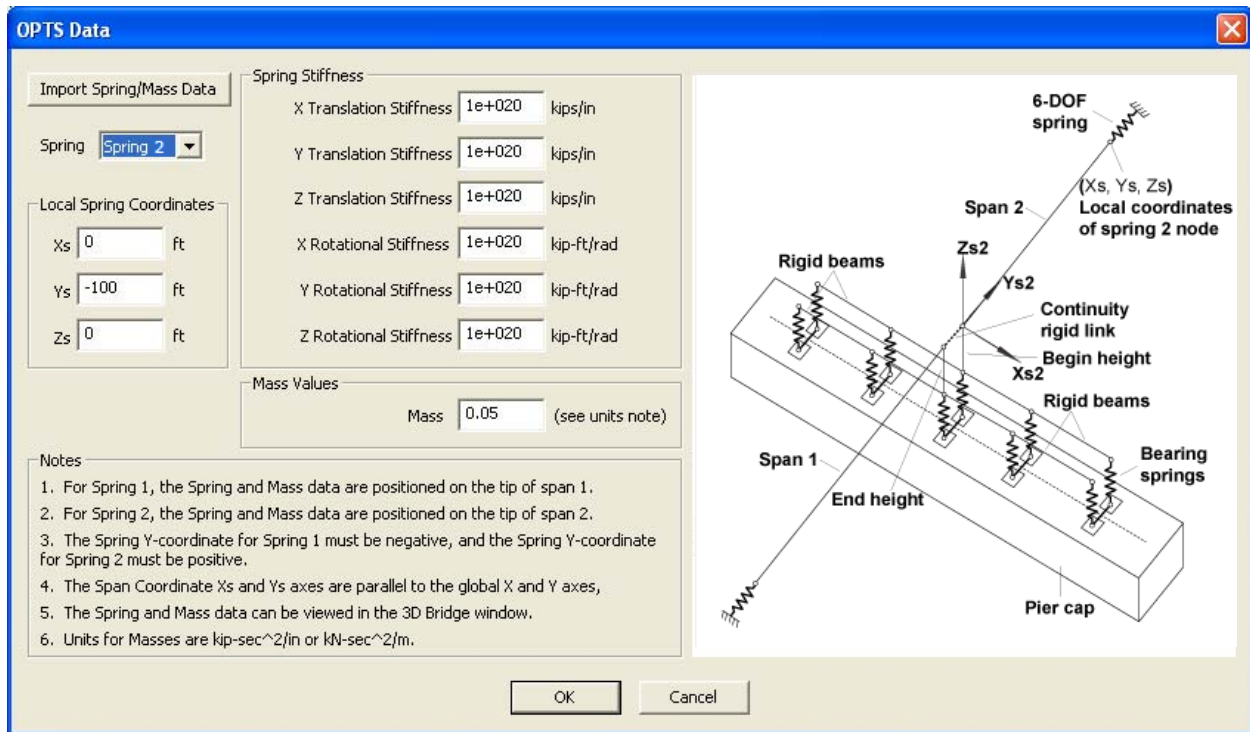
OPTS Data

Import Spring/Mass Data

Spring Spring 2

Local Spring Coordinates

Xs 0 ft

Ys -100 ft

Zs 0 ft

Spring Stiffness

X Translation Stiffness 1e+020 kips/in

Y Translation Stiffness 1e+020 kips/in

Z Translation Stiffness 1e+020 kips/in

X Rotational Stiffness 1e+020 kip-ft/rad

Y Rotational Stiffness 1e+020 kip-ft/rad

Z Rotational Stiffness 1e+020 kip-ft/rad

Mass Values

Mass 0.05 (see units note)

Notes

1. For Spring 1, the Spring and Mass data are positioned on the tip of span 1.

2. For Spring 2, the Spring and Mass data are positioned on the tip of span 2.

3. The Spring Y-coordinate for Spring 1 must be negative, and the Spring Y-coordinate for Spring 2 must be positive.

4. The Span Coordinate Xs and Ys axes are parallel to the global X and Y axes,

5. The Spring and Mass data can be viewed in the 3D Bridge window.

6. Units for Masses are kip-sec^2/in or kN-sec^2/m.

6-DOF spring

(Xs, Ys, Zs) Local coordinates of spring 2 node

Span 2

Rigid beams

Zs2

Ys2

Continuity rigid link

Begin height

Xs2

Rigid beams

Bearing springs

Span 1

End height

Pier cap

OK

Cancel